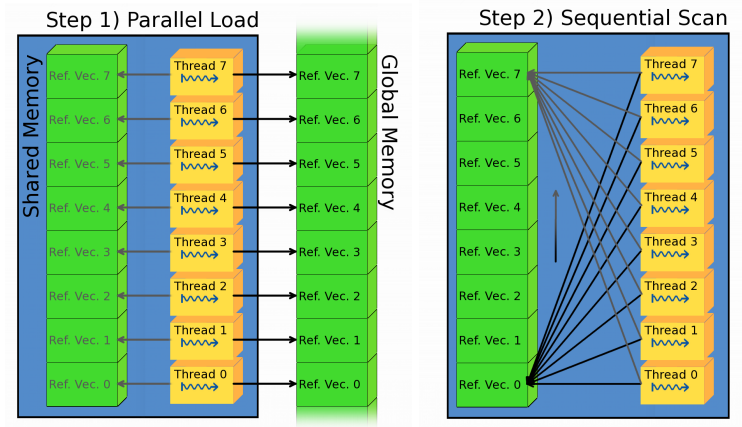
Step 1) Parallel Load

Shared Memory

Ref. Vec. 7
Ref. Vec. 6
Ref. Vec. 5
Ref. Vec. 4
Ref. Vec. 3
Ref. Vec. 2
Ref. Vec. 1
Ref. Vec. 0

Thread 7
Thread 6
Thread 5
Thread 4
Thread 3
Thread 2
Thread 1
Thread 0

Ref. Vec. 7
Ref. Vec. 6
Ref. Vec. 5
Ref. Vec. 4
Ref. Vec. 3
Ref. Vec. 2
Ref. Vec. 1
Ref. Vec. 0

Global Memory

Step 2) Sequential Scan

Ref. Vec. 7
Ref. Vec. 6
Ref. Vec. 5
Ref. Vec. 4
Ref. Vec. 3
Ref. Vec. 2
Ref. Vec. 1
Ref. Vec. 0

Thread 7
Thread 6
Thread 5
Thread 4
Thread 3
Thread 2
Thread 1
Thread 0